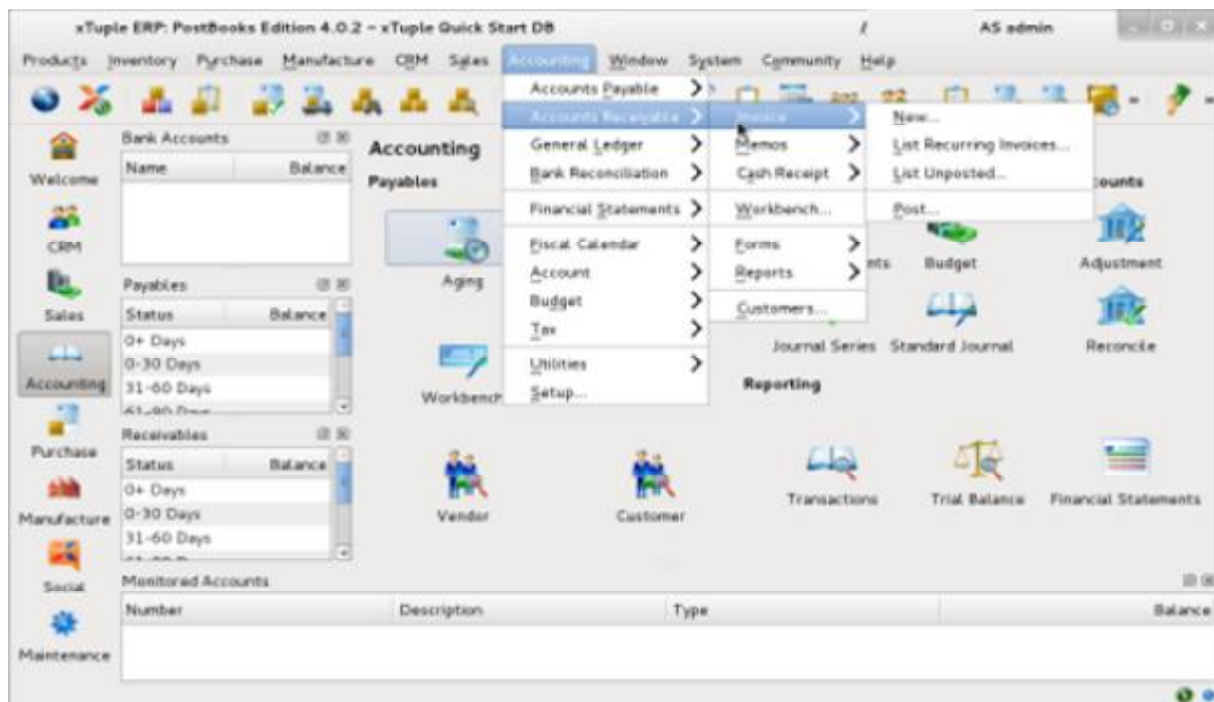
xTuple ERP: PostBooks Edition 4.0.2 - xTuple Quick Start DB

AS admin

Products Inventory Purchase Manufacture CRM Sales Accounting Window System Community Help

Welcome
CRM
Sales
Accounting
Purchase
Manufacture
Social
Maintenance

Bank Accounts

| Name | Balance |
|---|---|

Payables

| Status | Balance |
|---|---|
| 0+ Days | |
| 0-30 Days | |
| 31-60 Days | |
| 61-90 Days | |

Receivables

| Status | Balance |
|---|---|
| 0+ Days | |
| 0-30 Days | |
| 31-60 Days | |

Accounting
Payables

Aging
Workbench

Accounts Payable
Accounts Receivable
General Ledger
Bank Reconciliation
Financial Statements
Fiscal Calendar
Account
Budget
Tax
Utilities
Setup...

Invoice
Memos
Cash Receipt
Workbench...
Forms
Reports
Customers...

New...
List Recurring Invoices...
List Unposted...
Post...

ccounts
nts
Budget
Adjustment
Journal Series
Standard Journal
Reconcile

Reporting

Vendor
Customer
Transactions
Trial Balance
Financial Statements

Monitored Accounts

| Number | Description | Type | Balance |
|---|---|---|---|